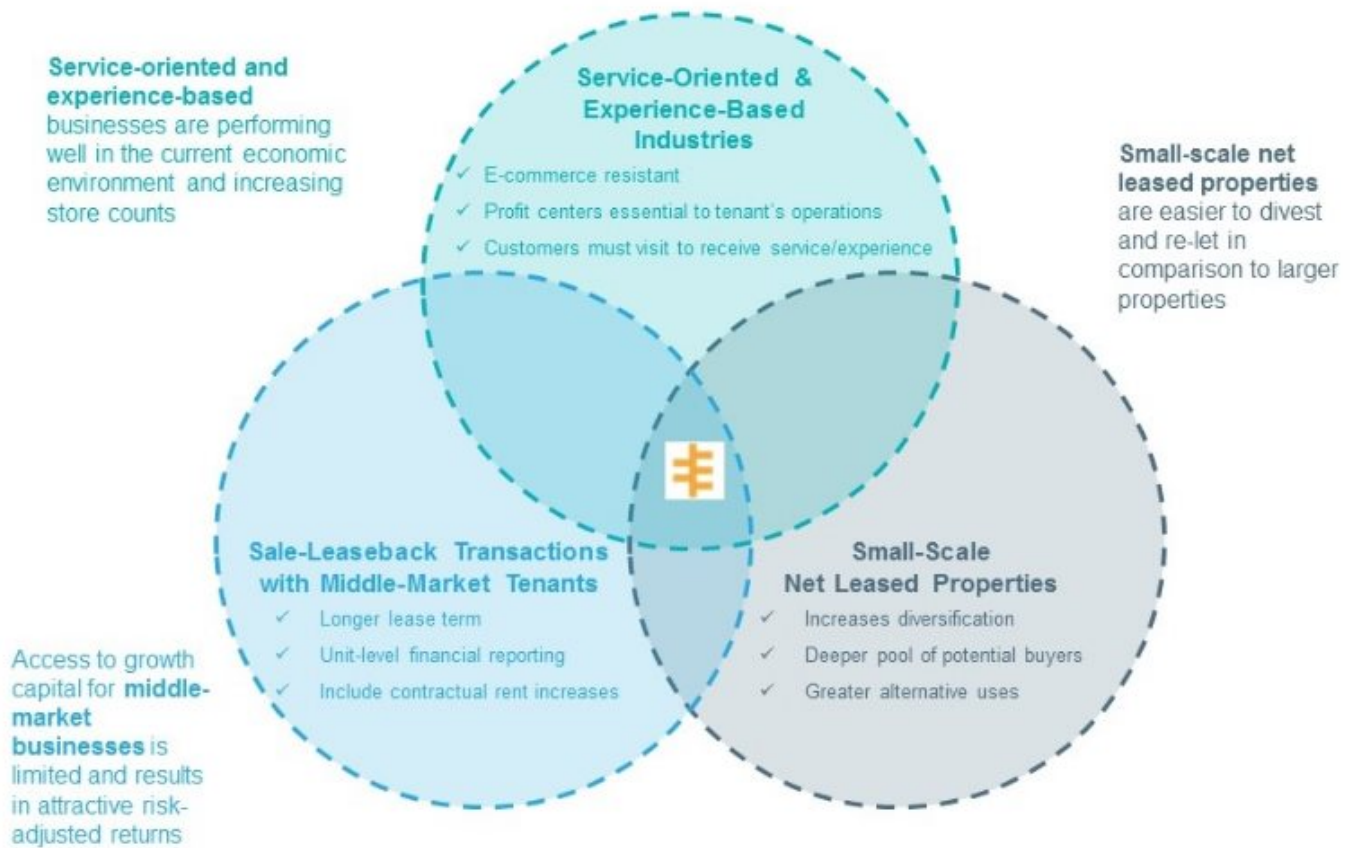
**Service-oriented and experience-based** businesses are performing well in the current economic environment and increasing store counts

**Service-Oriented & Experience-Based Industries**

✓ E-commerce resistant

✓ Profit centers essential to tenant's operations

✓ Customers must visit to receive service/experience

**Small-scale net leased properties** are easier to divest and re-let in comparison to larger properties

**Sale-Leaseback Transactions with Middle-Market Tenants**

✓ Longer lease term

✓ Unit-level financial reporting

✓ Include contractual rent increases

**Small-Scale Net Leased Properties**

✓ Increases diversification

✓ Deeper pool of potential buyers

✓ Greater alternative uses

Access to growth capital for **middle-market businesses** is limited and results in attractive risk-adjusted returns